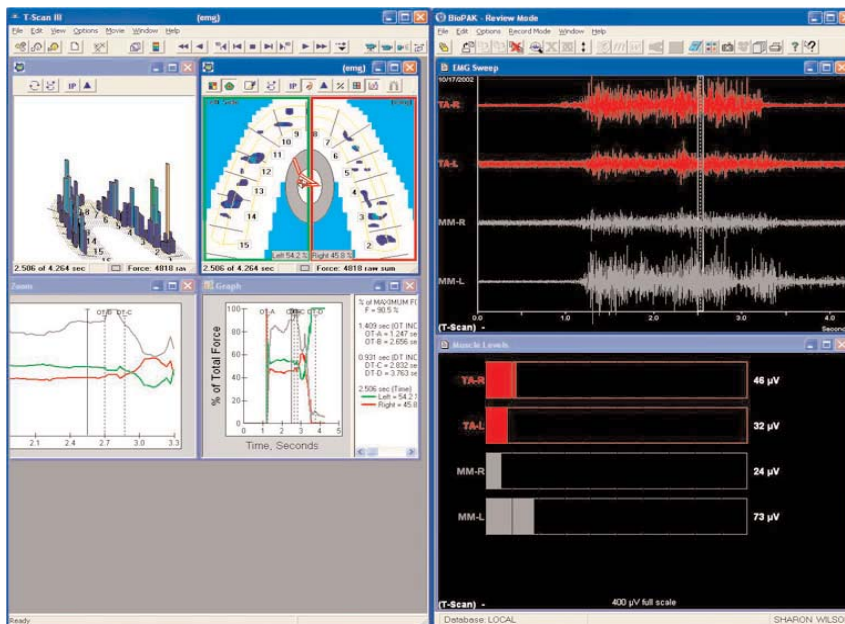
T-Scan III (emg)

File Edit View Options Movie Window Help

IP

2.506 of 4.264 sec Force: 4818 raw

(emg)

Left Side Right

9 10 11 12 13 14 15 8 7 6 5 4 3 2

Left 54.2 % Right 45.8 %

2.506 of 4.264 sec Force: 4818 raw sum

Zoom

OT-B DT-C

2.1 2.4 2.7 3.0 3.3

Graph

% of Total Force

100 80 60 40 20 0

OT-A OT-B DT-C DT-D

0 1 2 3 4 5

Time, Seconds

% of MAXIMUM FI F = 90.5 %

1.409 sec (OT INC OT-A = 1.247 se OT-B = 2.656 se

0.931 sec (DT INC DT-C = 2.832 se DT-D = 3.763 se

2.506 sec (Time) Left = 54.2 Right = 45.8

Ready

BioPAK - Review Mode

File Edit Options Record Mode Window Help

EMG Sweep

10/17/2002

TA-R

TA-L

MM-R

MM-L

0.0 1.0 2.0 3.0 4.0

(T-Scan) - Second

Muscle Levels

TA-R 46 µV

TA-L 32 µV

MM-R 24 µV

MM-L 73 µV

(T-Scan) - 400 µV full scale

Database: LOCAL SHARON WILSO